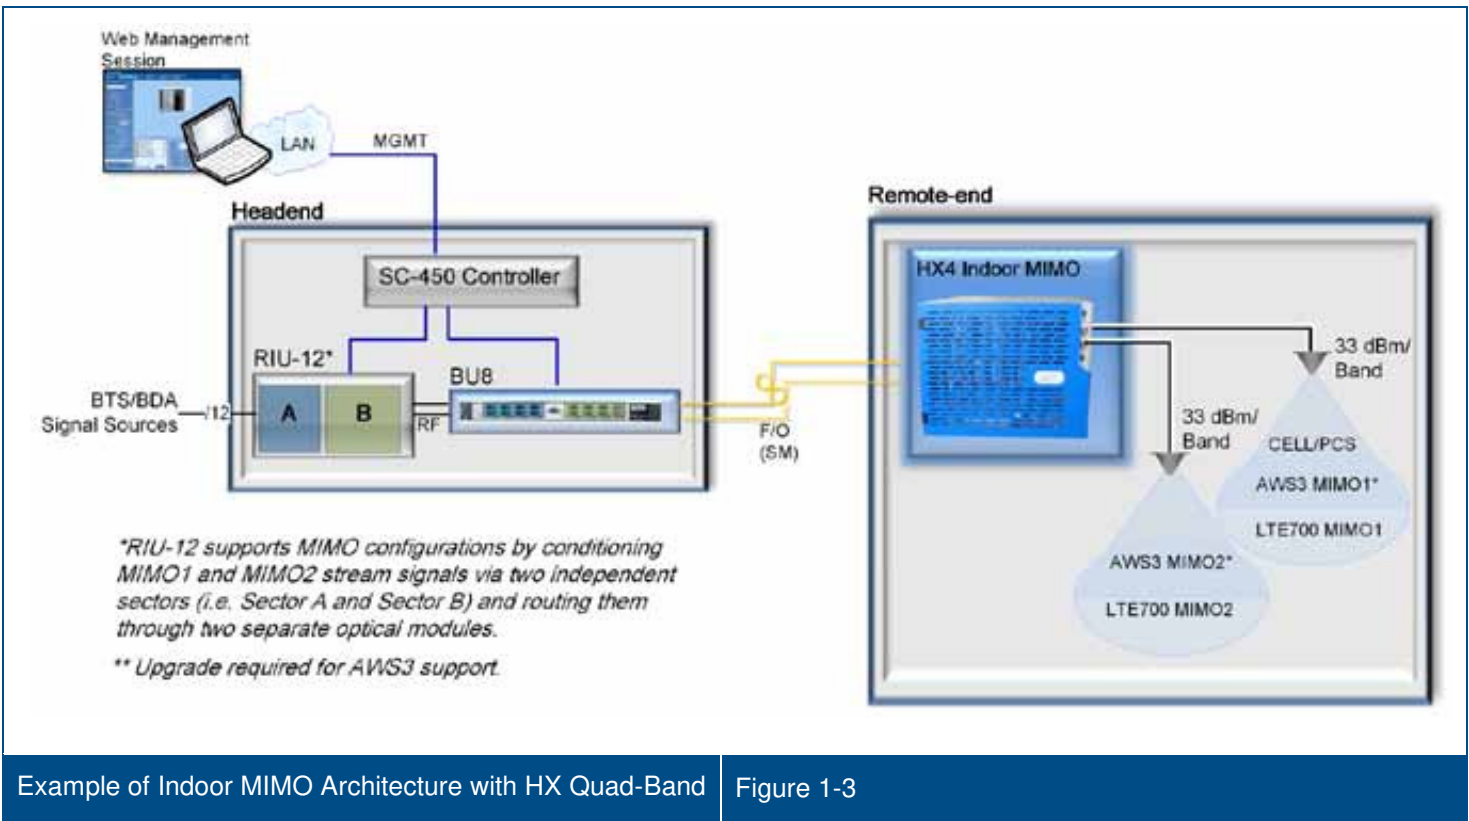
Web Management Session

LAN

MGMT

Headend

SC-450 Controller

RIU-12*

BU8

BTS/BDA Signal Sources

/12

A

B

RF

F/O (SM)

Remote-end

HX4 Indoor MIMO

33 dBm/ Band

33 dBm/ Band

CELL/PCS

AWS3 MIMO1*

LTE700 MIMO1

AWS3 MIMO2*

LTE700 MIMO2

*RIU-12 supports MIMO configurations by conditioning MIMO1 and MIMO2 stream signals via two independent sectors (i.e. Sector A and Sector B) and routing them through two separate optical modules.

** Upgrade required for AWS3 support.

Example of Indoor MIMO Architecture with HX Quad-Band

Figure 1-3